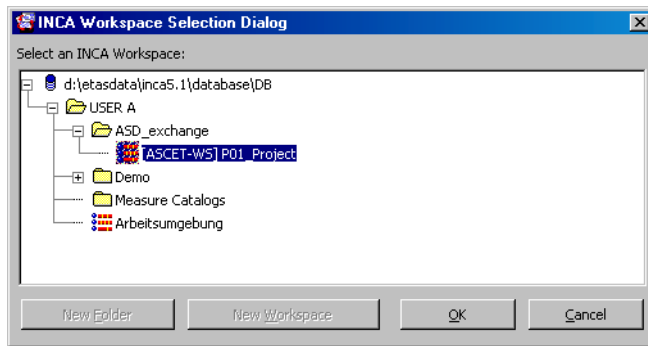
INCA Workspace Selection Dialog

Select an INCA Workspace:

d:\etasdata\inca5.1\database\DB
USER A
ASD_exchange
[ASCET-WS] P01_Project
Demo
Measure Catalogs
Arbeitsumgebung

New Folder
New Workspace
OK
Cancel